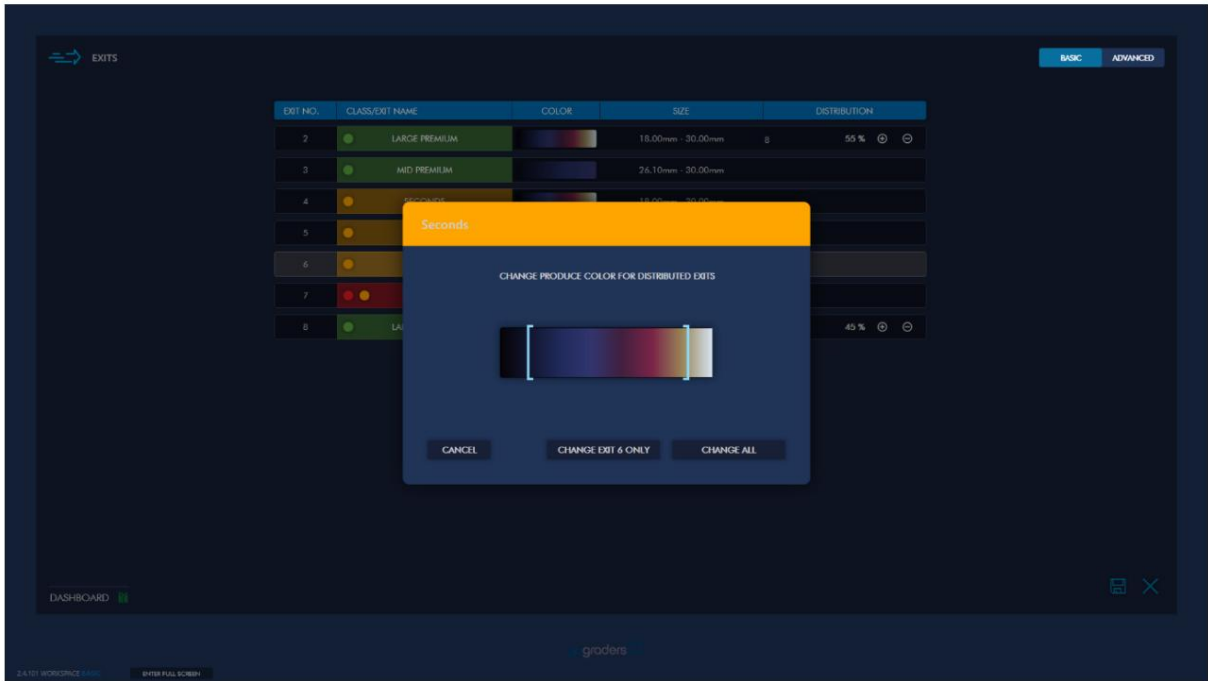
EXITS

BASIC ADVANCED

| EXIT NO. | CLASS/EXIT NAME | COLOR | SIZE | DISTRIBUTION |
|---|---|---|---|---|
| 2 | LARGE PREMIUM | | 18.00mm - 30.00mm | 8 55 % |
| 3 | MID PREMIUM | | 26.10mm - 30.00mm | |
| 4 | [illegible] | | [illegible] | |
| 5 | | | | |
| 6 | | | | |
| 7 | | | | |
| 8 | LA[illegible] | | | 45 % |

Seconds

CHANGE PRODUCE COLOR FOR DISTRIBUTED EXITS

CANCEL CHANGE EXIT 6 ONLY CHANGE ALL

DASHBOARD

graders

2.4.101 WORKSPACE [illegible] ENTER FULL SCREEN